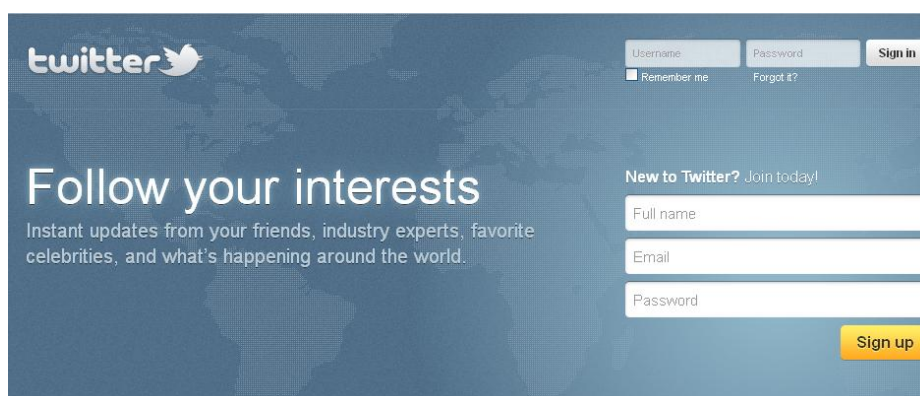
twitter

Username
Password
Sign in
Remember me
Forgot it?

Follow your interests

Instant updates from your friends, industry experts, favorite celebrities, and what's happening around the world.

New to Twitter? Join today!

Full name

Email

Password

Sign up